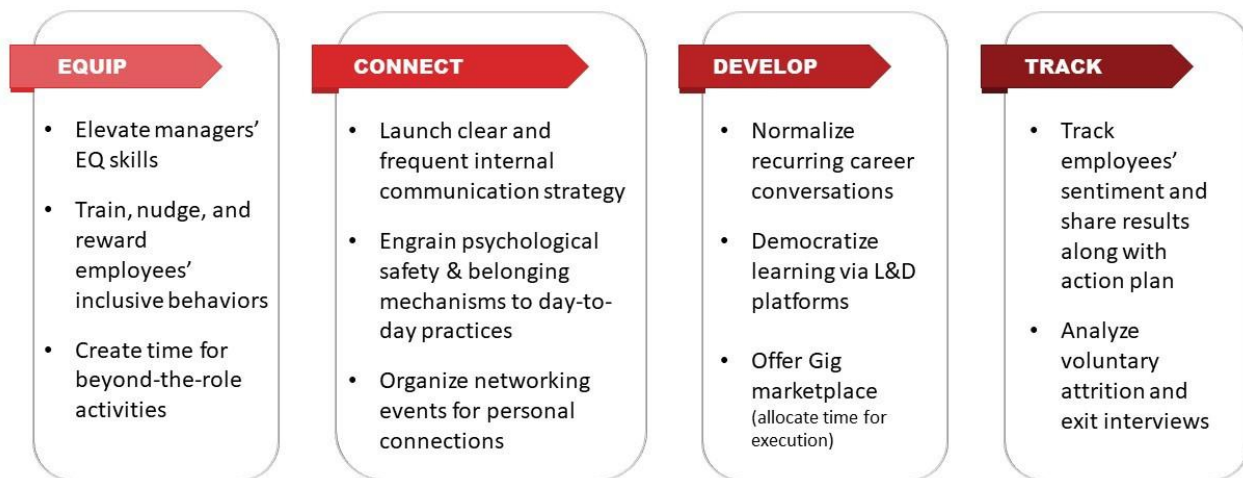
EQUIP

- Elevate managers' EQ skills
- Train, nudge, and reward employees' inclusive behaviors
- Create time for beyond-the-role activities

CONNECT

- Launch clear and frequent internal communication strategy
- Engrain psychological safety & belonging mechanisms to day-to-day practices
- Organize networking events for personal connections

DEVELOP

- Normalize recurring career conversations
- Democratize learning via L&D platforms
- Offer Gig marketplace (allocate time for execution)

TRACK

- Track employees' sentiment and share results along with action plan
- Analyze voluntary attrition and exit interviews